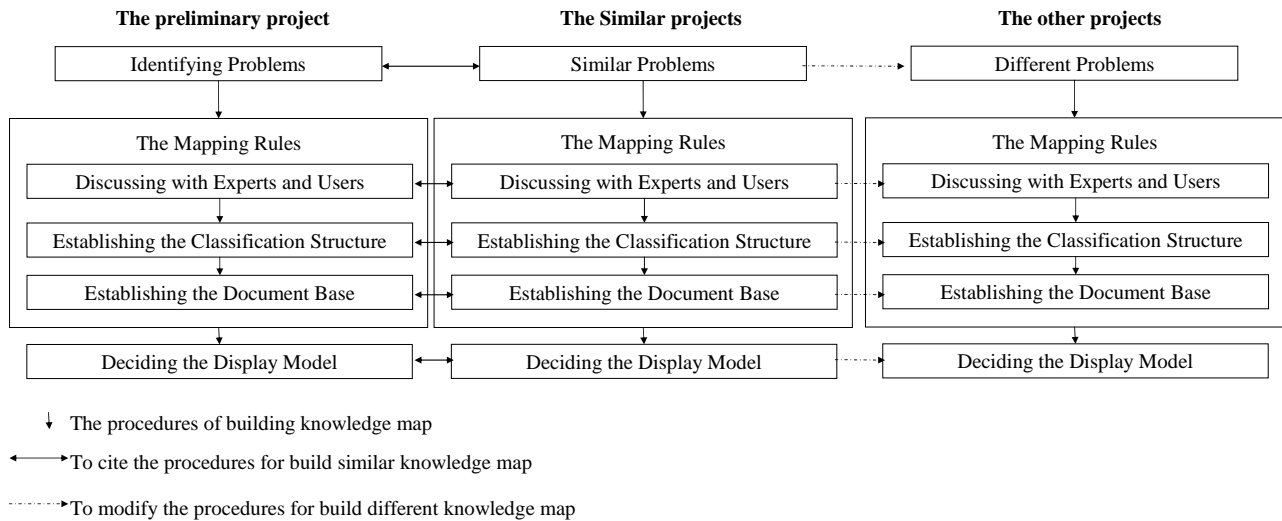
The preliminary project

Identifying Problems

The Mapping Rules

Discussing with Experts and Users

Establishing the Classification Structure

Establishing the Document Base

Deciding the Display Model

The Similar projects

Similar Problems

The Mapping Rules

Discussing with Experts and Users

Establishing the Classification Structure

Establishing the Document Base

Deciding the Display Model

The other projects

Different Problems

The Mapping Rules

Discussing with Experts and Users

Establishing the Classification Structure

Establishing the Document Base

Deciding the Display Model

The procedures of building knowledge map

To cite the procedures for build similar knowledge map

To modify the procedures for build different knowledge map